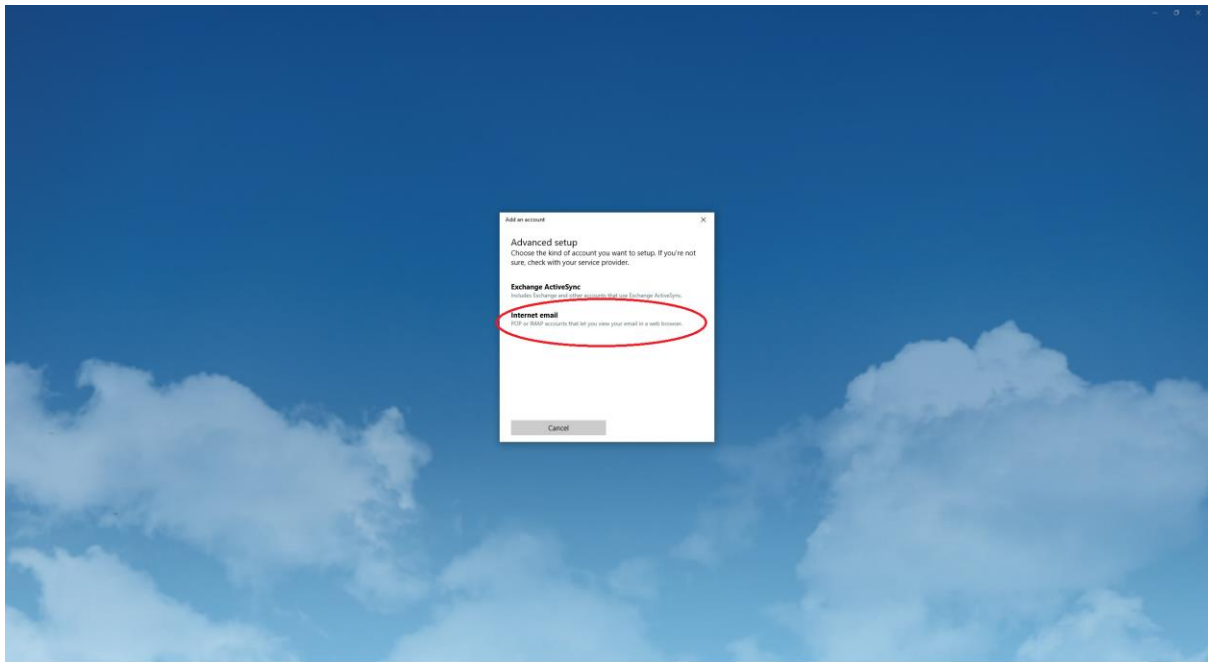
Add an account

Advanced setup
Choose the kind of account you want to setup. If you're not sure, check with your service provider.

Exchange ActiveSync
Includes Exchange and other accounts that use Exchange ActiveSync.

Internet email
POP or IMAP accounts that let you view your email in a web browser.

Cancel